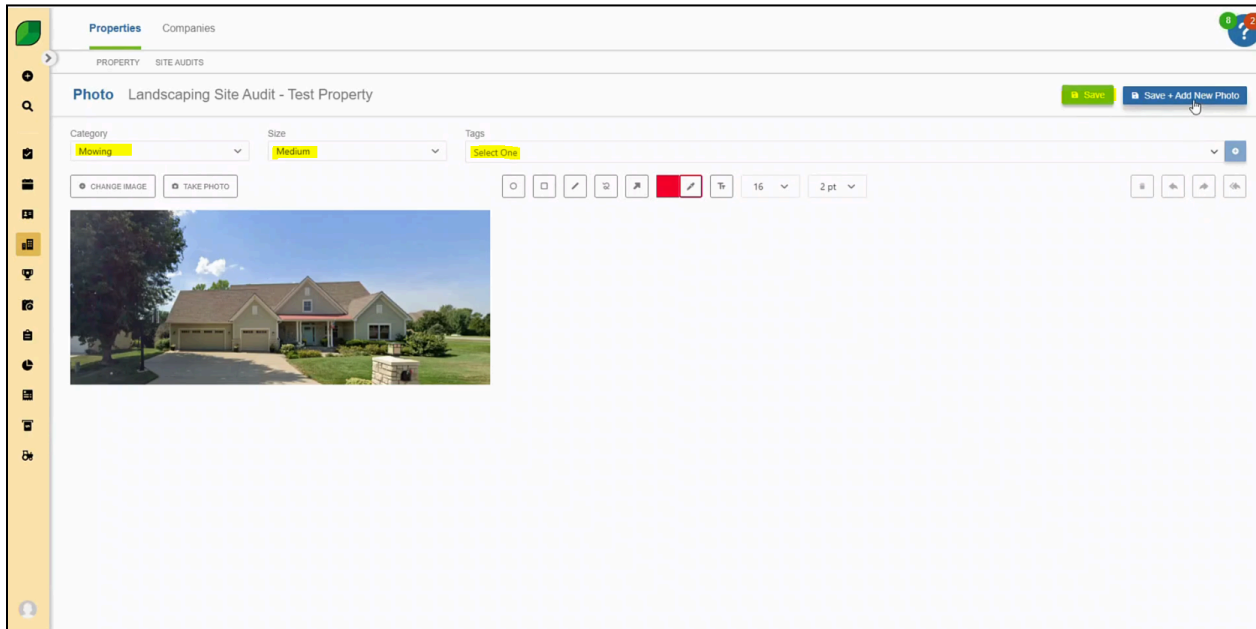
Properties Companies

PROPERTY SITE AUDITS

8 2 ?

Photo Landscaping Site Audit - Test Property

Save

Save + Add New Photo

Category
Mowing

Size
Medium

Tags
Select One

CHANGE IMAGE

TAKE PHOTO

16

2 pt